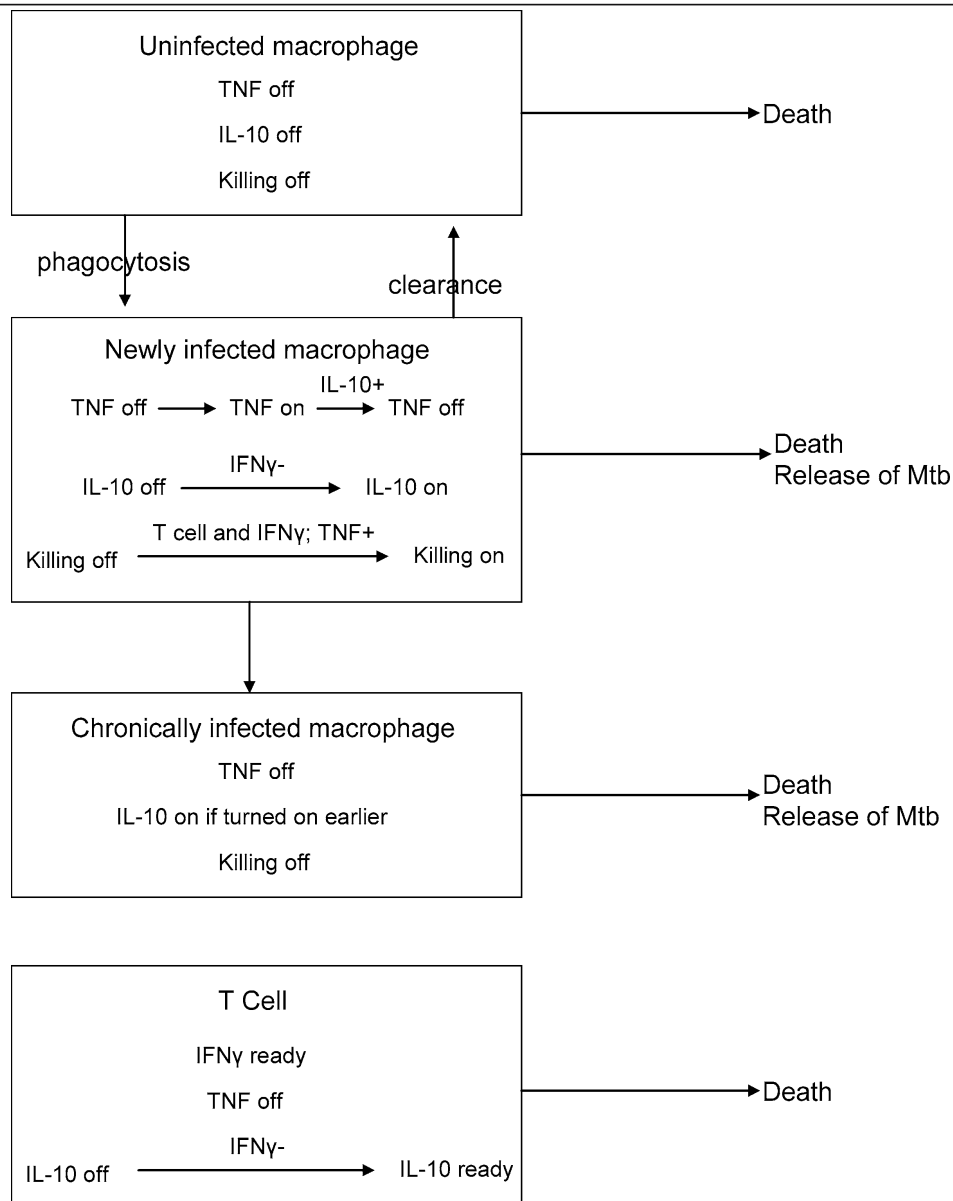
Uninfected macrophage

TNF off

IL-10 off

Killing off

Death

phagocytosis

clearance

Newly infected macrophage

TNF off → TNF on $\xrightarrow{\text{IL-10+}}$ TNF off

IL-10 off $\xrightarrow{\text{IFNγ-}}$ IL-10 on

Killing off $\xrightarrow{\text{T cell and IFNγ; TNF+}}$ Killing on

Death
Release of Mtb

Chronically infected macrophage

TNF off

IL-10 on if turned on earlier

Killing off

Death
Release of Mtb

T Cell

IFNγ ready

TNF off

IL-10 off $\xrightarrow{\text{IFNγ-}}$ IL-10 ready

Death